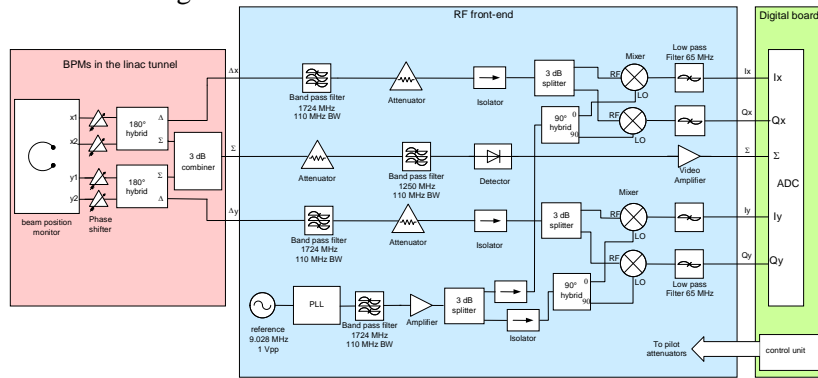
RF front-end

Digital board

BPMs in the linac tunnel

x1
x2
y1
y2

180° hybrid
Δ
Σ

180° hybrid
Σ
Δ

3 dB combiner

beam position monitor

Phase shifter

Δx
Σ
Δy

Band pass filter 1724 MHz 110 MHz BW

Attenuator

Isolator

3 dB splitter

Mixer
RF
LO

Low pass Filter 65 MHz

Ix

90° hybrid
0
90

RF
LO

Qx

Attenuator

Band pass filter 1250 MHz 110 MHz BW

Detector

Video Amplifier

Σ

ADC

Band pass filter 1724 MHz 110 MHz BW

Attenuator

Isolator

3 dB splitter

Mixer
RF
LO

Iy

90° hybrid
0
90

RF
LO

Qy

Low pass Filter 65 MHz

reference 9.028 MHz 1 Vpp

PLL

Band pass filter 1724 MHz 110 MHz BW

Amplifier

3 dB splitter

Isolator

To pilot attenuators

control unit

Ix
Qx
Σ
Iy
Qy